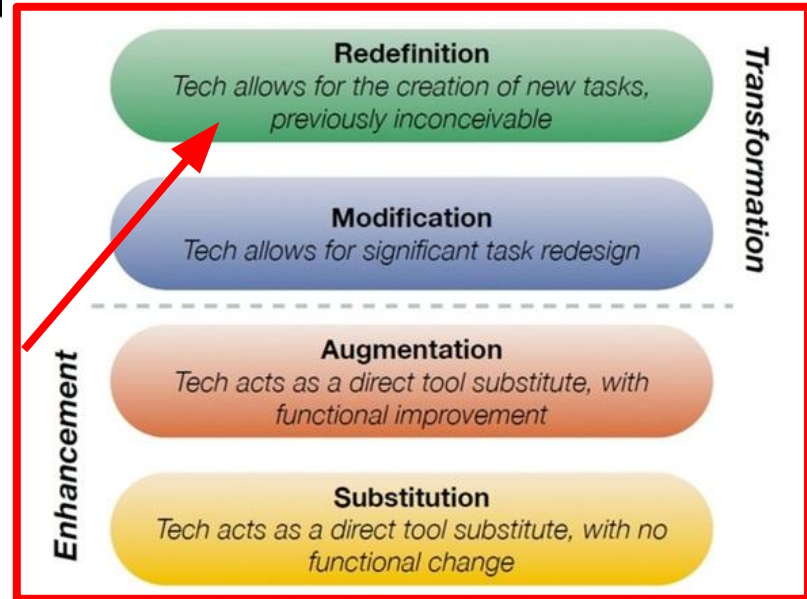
Redefinition
Tech allows for the creation of new tasks, previously inconceivable

Modification
Tech allows for significant task redesign

Transformation

Augmentation
Tech acts as a direct tool substitute, with functional improvement

Substitution
Tech acts as a direct tool substitute, with no functional change

Enhancement